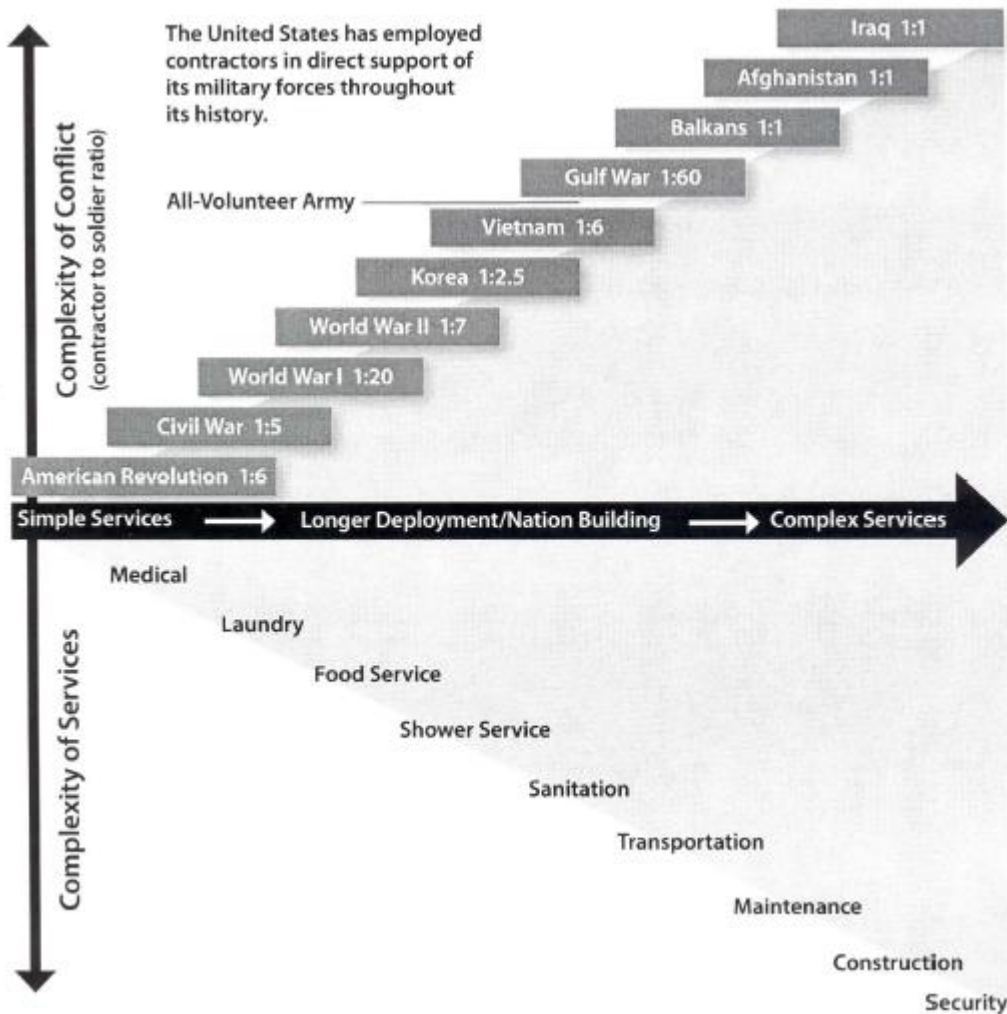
The United States has employed contractors in direct support of its military forces throughout its history.

Complexity of Conflict (contractor to soldier ratio)

Iraq 1:1
Afghanistan 1:1
Balkans 1:1
Gulf War 1:60
All-Volunteer Army
Vietnam 1:6
Korea 1:2.5
World War II 1:7
World War I 1:20
Civil War 1:5
American Revolution 1:6

Simple Services → Longer Deployment/Nation Building → Complex Services

Complexity of Services

Medical
Laundry
Food Service
Shower Service
Sanitation
Transportation
Maintenance
Construction
Security